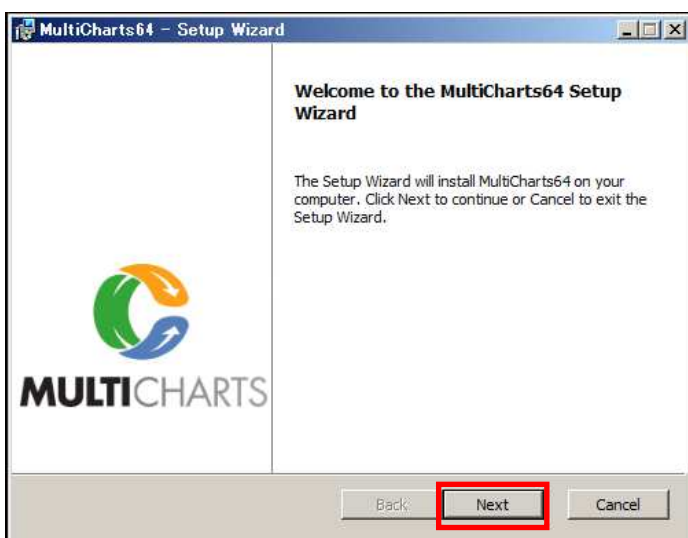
MultiCharts64 - Setup Wizard

Welcome to the MultiCharts64 Setup Wizard

The Setup Wizard will install MultiCharts64 on your computer. Click Next to continue or Cancel to exit the Setup Wizard.

MULTICHARTS

Back

Next

Cancel